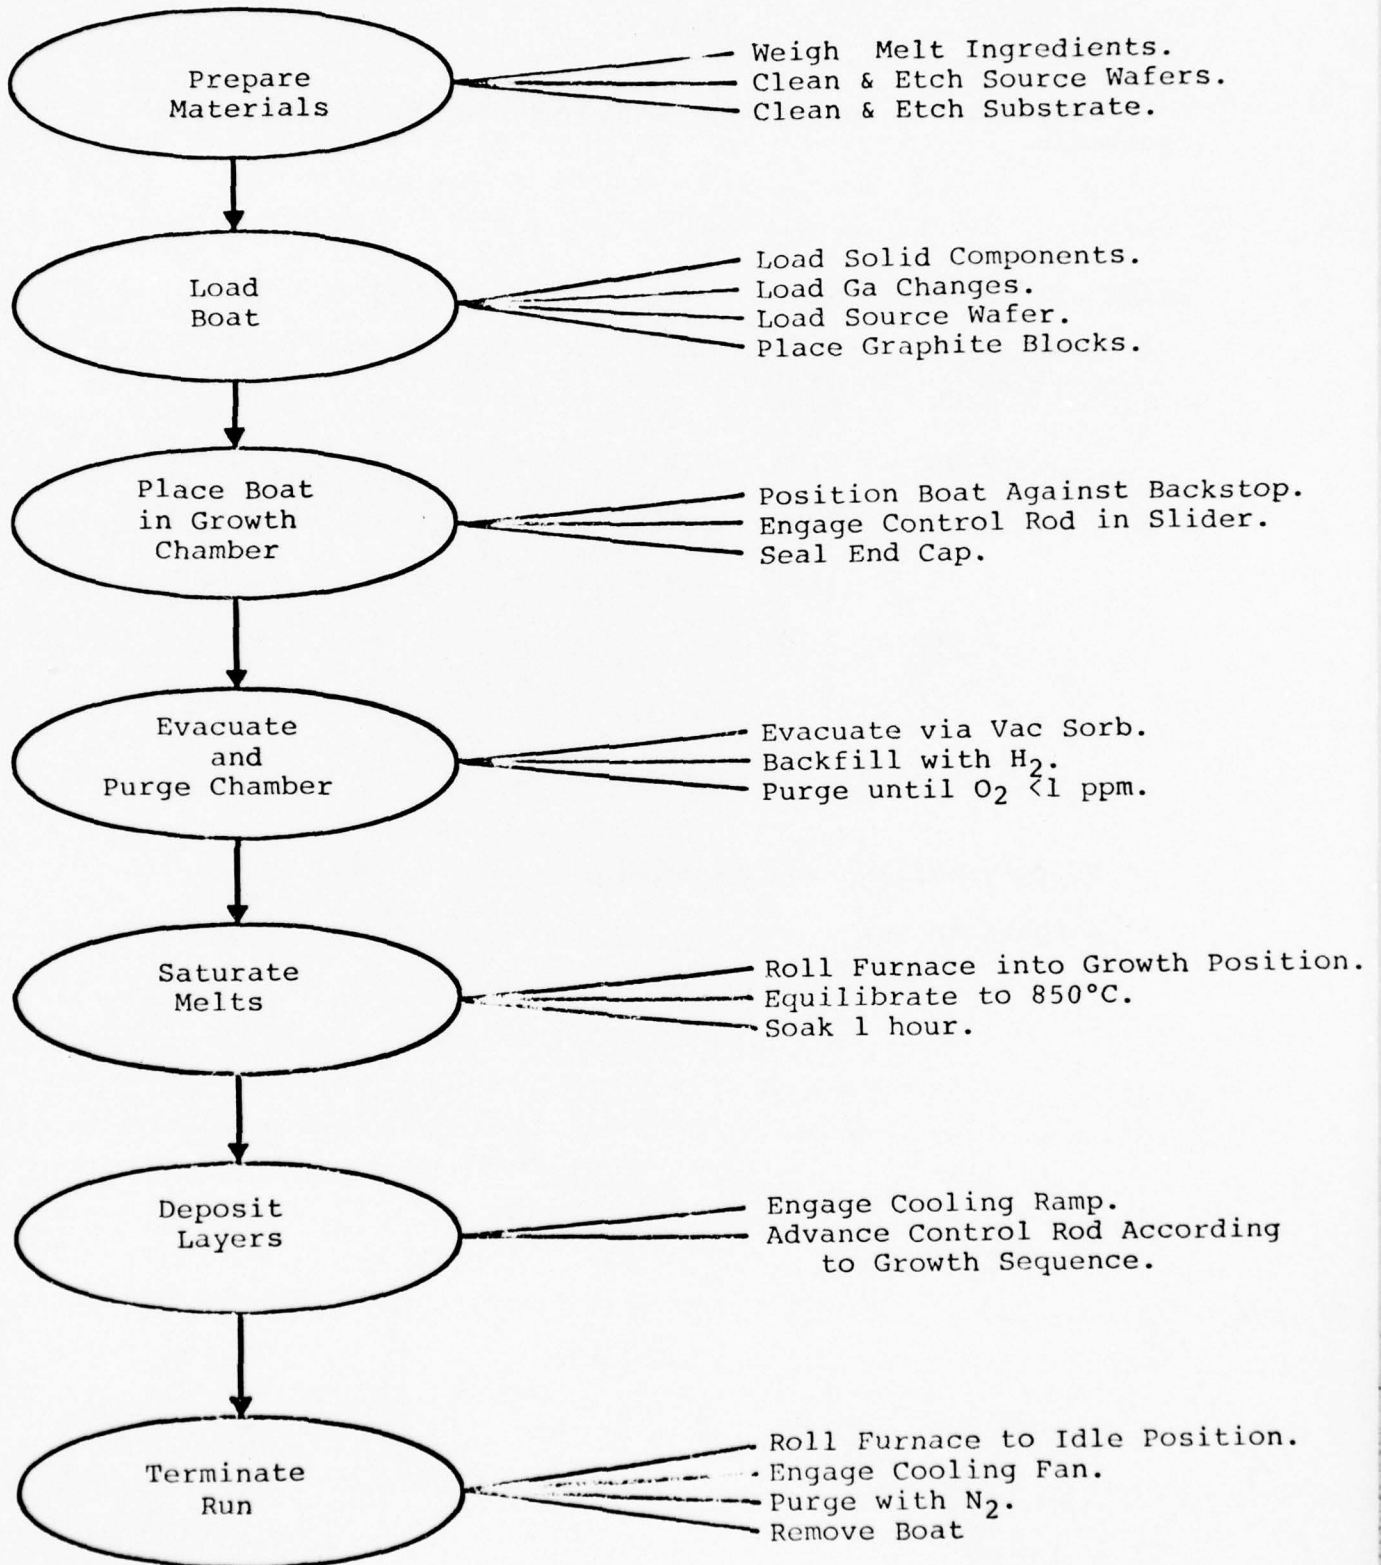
Prepare Materials

Weigh Melt Ingredients.
Clean & Etch Source Wafers.
Clean & Etch Substrate.

Load Boat

Load Solid Components.
Load Ga Changes.
Load Source Wafer.
Place Graphite Blocks.

Place Boat in Growth Chamber

Position Boat Against Backstop.
Engage Control Rod in Slider.
Seal End Cap.

Evacuate and Purge Chamber

Evacuate via Vac Sorb.
Backfill with $H_2$.
Purge until $O_2$ <1 ppm.

Saturate Melts

Roll Furnace into Growth Position.
Equilibrate to 850°C.
Soak 1 hour.

Deposit Layers

Engage Cooling Ramp.
Advance Control Rod According to Growth Sequence.

Terminate Run

Roll Furnace to Idle Position.
Engage Cooling Fan.
Purge with $N_2$.
Remove Boat